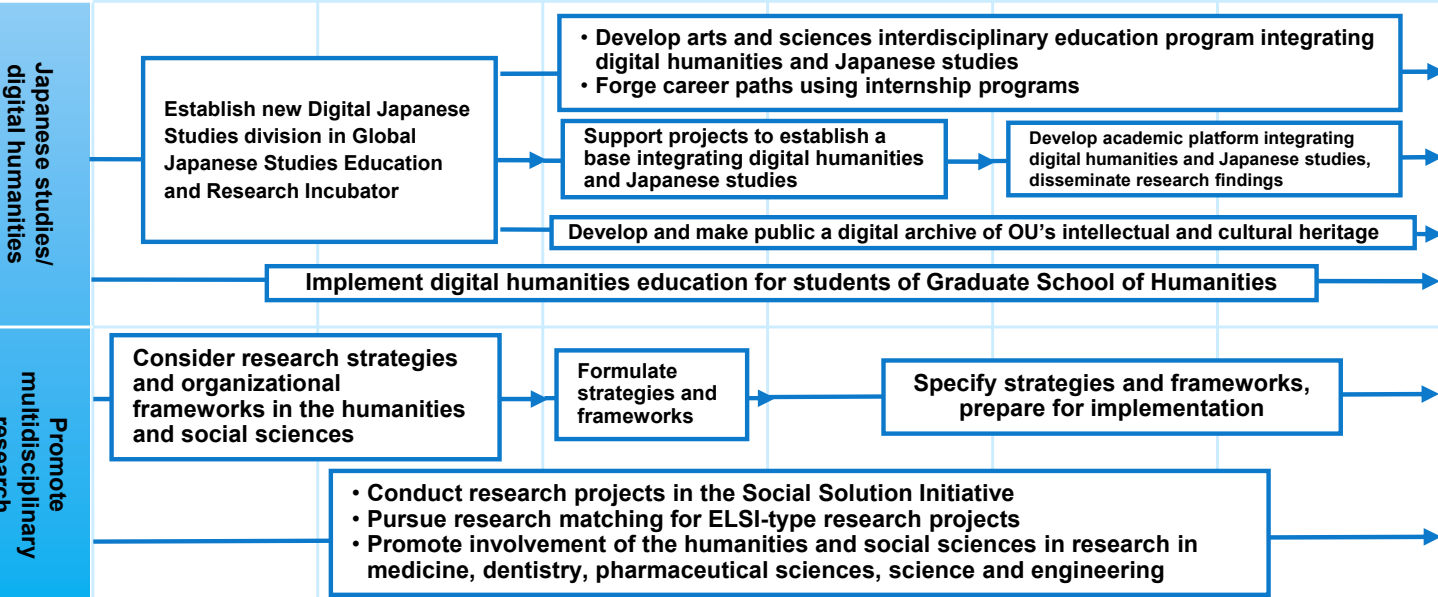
Japanese studies/ digital humanities

Establish new Digital Japanese Studies division in Global Japanese Studies Education and Research Incubator

• Develop arts and sciences interdisciplinary education program integrating digital humanities and Japanese studies
• Forge career paths using internship programs

Support projects to establish a base integrating digital humanities and Japanese studies

Develop academic platform integrating digital humanities and Japanese studies, disseminate research findings

Develop and make public a digital archive of OU's intellectual and cultural heritage

Implement digital humanities education for students of Graduate School of Humanities

Promote multidisciplinary research

Consider research strategies and organizational frameworks in the humanities and social sciences

Formulate strategies and frameworks

Specify strategies and frameworks, prepare for implementation

• Conduct research projects in the Social Solution Initiative
• Pursue research matching for ELSI-type research projects
• Promote involvement of the humanities and social sciences in research in medicine, dentistry, pharmaceutical sciences, science and engineering